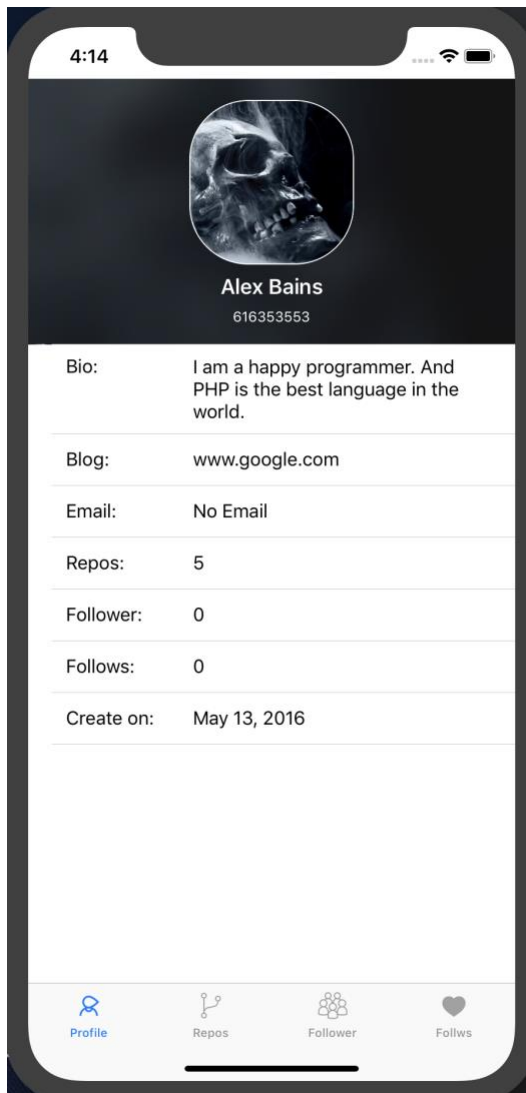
4:14

Alex Bains
616353553

| Bio: | I am a happy programmer. And PHP is the best language in the world. |
|---|---|
| Blog: | www.google.com |
| Email: | No Email |
| Repos: | 5 |
| Follower: | 0 |
| Follows: | 0 |
| Create on: | May 13, 2016 |

Profile Repos Follower Follws